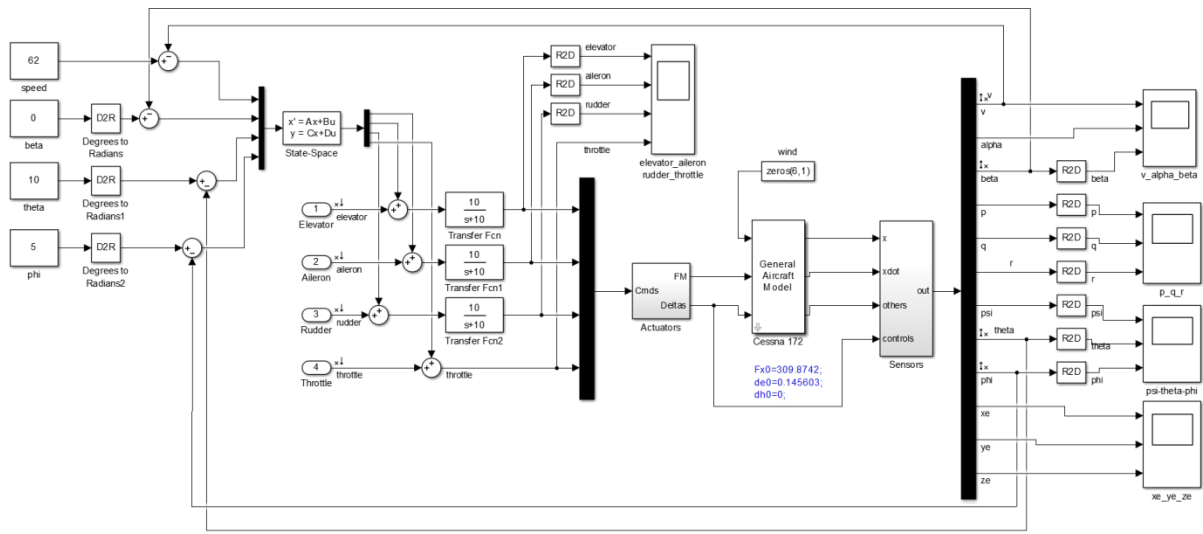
62
speed

0
beta

D2R
Degrees to Radians

10
theta

D2R
Degrees to Radians1

5
phi

D2R
Degrees to Radians2

$x' = Ax+Bu$
$y = Cx+Du$
State-Space

1
Elevator
elevator

2
Aileron
aileron

3
Rudder
rudder

4
Throttle
throttle

throttle

$\frac{10}{s+10}$
Transfer Fcn

$\frac{10}{s+10}$
Transfer Fcn1

$\frac{10}{s+10}$
Transfer Fcn2

R2D
elevator

R2D
aileron

R2D
rudder

throttle

elevator_aileron
rudder_throttle

Cmds
Deltas
FM
Actuators

wind
zeros(6,1)

General
Aircraft
Model
Cessna 172

Fx0=309.8742;
de0=0.145603;
dh0=0;

x
xdot
others
controls
out
Sensors

v
alpha
beta
p
q
r
psi
theta
phi
xe
ye
ze

R2D
beta

v_alpha_beta

R2D
p

R2D
q

R2D
r

p_q_r

R2D
psi

R2D
theta

R2D
phi

psi-theta-phi

xe_ye_ze